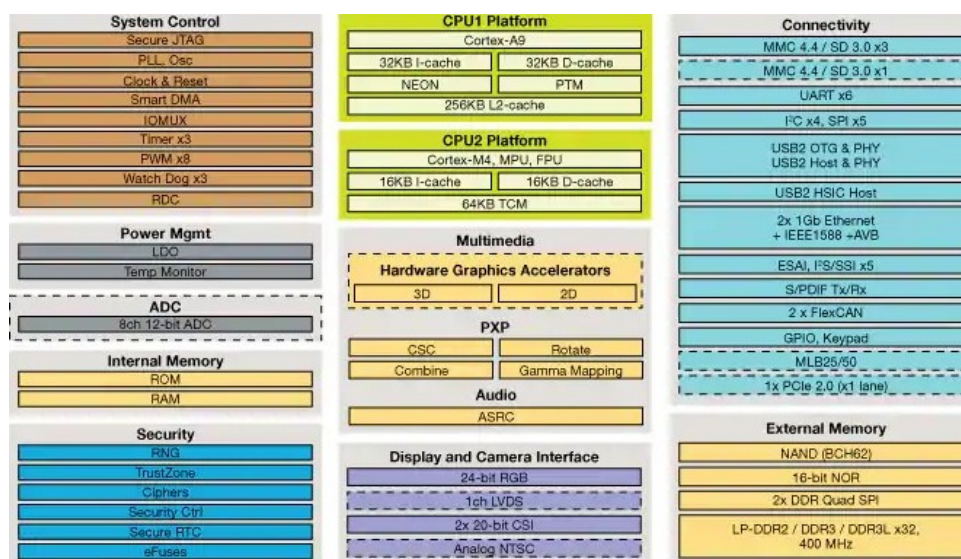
System Control
Secure JTAG
PLL, Osc
Clock & Reset
Smart DMA
IOMUX
Timer x3
PWM x8
Watch Dog x3
RDC

Power Mgmt
LDO
Temp Monitor

ADC
8ch 12-bit ADC

Internal Memory
ROM
RAM

Security
RNG
TrustZone
Ciphers
Security Ctrl
Secure RTC
eFuses

CPU1 Platform
Cortex-A9
32KB I-cache
32KB D-cache
NEON
PTM
256KB L2-cache

CPU2 Platform
Cortex-M4, MPU, FPU
16KB I-cache
16KB D-cache
64KB TCM

Multimedia
Hardware Graphics Accelerators
3D
2D
PXP
CSC
Rotate
Combine
Gamma Mapping
Audio
ASRC

Display and Camera Interface
24-bit RGB
1ch LVDS
2x 20-bit CSI
Analog NTSC

Connectivity
MMC 4.4 / SD 3.0 x3
MMC 4.4 / SD 3.0 x1
UART x6
I²C x4, SPI x5
USB2 OTG & PHY
USB2 Host & PHY
USB2 HSIC Host
2x 1Gb Ethernet
+ IEEE1588 +AVB
ESAI, I²S/SSI x5
S/PDIF Tx/Rx
2 x FlexCAN
GPIO, Keypad
MLB25/50
1x PCIe 2.0 (x1 lane)

External Memory
NAND (BCH62)
16-bit NOR
2x DDR Quad SPI
LP-DDR2 / DDR3 / DDR3L x32, 400 MHz